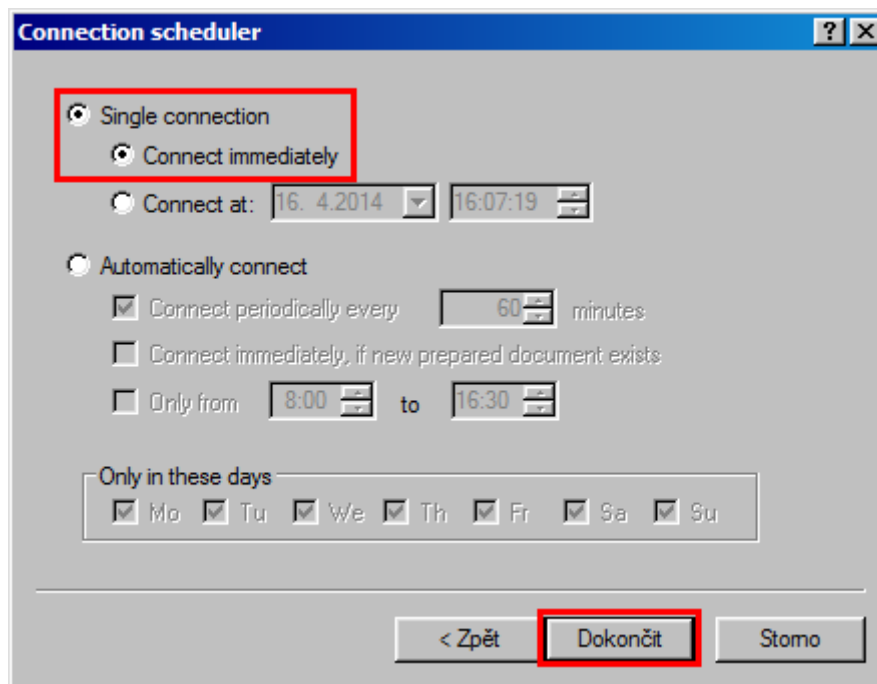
Connection scheduler

?

Single connection

Connect immediately

Connect at: 16. 4.2014 16:07:19

Automatically connect

Connect periodically every 60 minutes

Connect immediately, if new prepared document exists

Only from 8:00 to 16:30

Only in these days

Mo Tu We Th Fr Sa Su

< Zpět

Dokončit

Storno